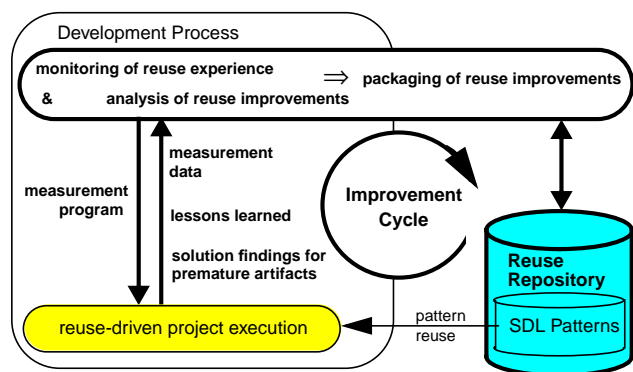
Development Process

monitoring of reuse experience
& analysis of reuse improvements
$\Rightarrow$ packaging of reuse improvements

measurement program

measurement data

lessons learned

solution findings for premature artifacts

Improvement Cycle

Reuse Repository

SDL Patterns

pattern reuse

reuse-driven project execution